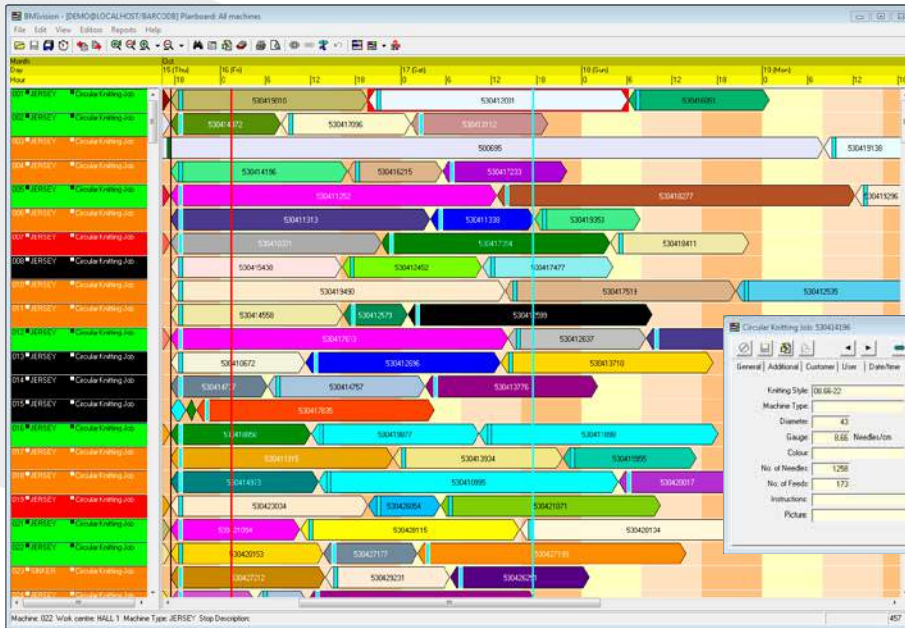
BMvision - [DEMO@LOCALHOST/BARCODB] Planboard: All machines

File Edit View Editors Reports Help

Month
Day
Hour

Oct
15 (Thu) 16 (Fri) 17 (Sat) 18 (Sun) 19 (Mon)
18 0 6 12 18 0 6 12 18 0 6 12 18 0 6 12

001 JERSEY Circular Knitting Job
002 JERSEY Circular Knitting Job
003 JERSEY Circular Knitting Job
004 JERSEY Circular Knitting Job
005 JERSEY Circular Knitting Job
006 JERSEY Circular Knitting Job
007 JERSEY Circular Knitting Job
008 JERSEY Circular Knitting Job
010 JERSEY Circular Knitting Job
011 JERSEY Circular Knitting Job
012 JERSEY Circular Knitting Job
013 JERSEY Circular Knitting Job
014 JERSEY Circular Knitting Job
015 JERSEY Circular Knitting Job
016 JERSEY Circular Knitting Job
017 JERSEY Circular Knitting Job
018 JERSEY Circular Knitting Job
019 JERSEY Circular Knitting Job
021 JERSEY Circular Knitting Job
022 JERSEY Circular Knitting Job
023 RINGER Circular Knitting Job

530415010 530412031 530416051
530414372 530417096 530413012
500695 530419138
530414196 530416215 530417233
530411252 530418277 530419296
530411313 530411338 530419353
530410391 530417374 530418411
530415438 530412452 530417477
530419490 530417513 530412535
530414558 530412579 530417599
530417613 530412637
530410672 530412696 530413710
530414717 530414757 530413776
530417835
530418850 530419877 530411886
530411915 530413934 530411955
530414973 530410995 530420017
530423034 530420054 530421071
530421094 530420115 530420134
530420153 530427177 530427199
530427212 530429231 530426251

Circular Knitting Job: 530414196
General Additional Customer User Date/time
Knitting Style: 08.66-22
Machine Type:
Diameter: 43
Gauge: 8.66 Needles/cm
Colour:
No. of Needles: 1258
No. of Feeds: 173
Instructions:
Picture:

Machine: 022 Work centre: HALL 1 Machine Type: JERSEY Stop Description: 457